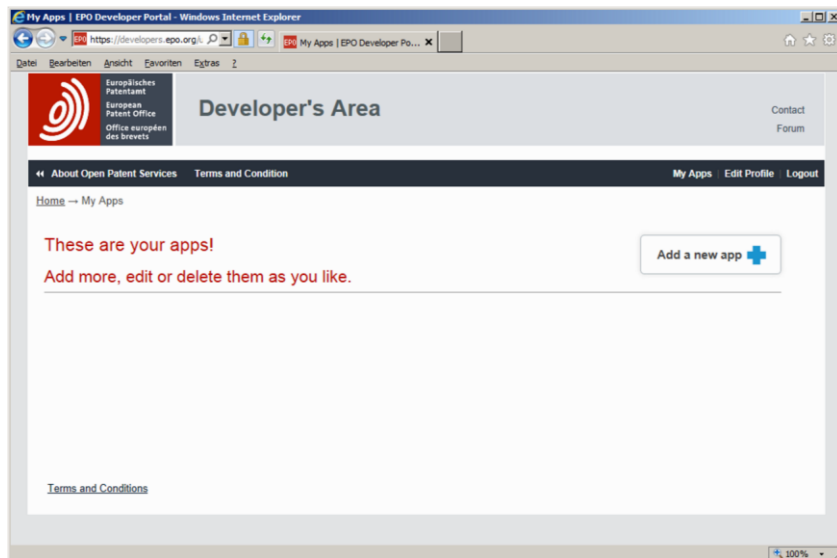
My Apps | EPO Developer Portal - Windows Internet Explorer

https://developers.epo.org/...

My Apps | EPO Developer Po...

Datei Bearbeiten Ansicht Favoriten Extras ?

Europäisches Patentamt
European Patent Office
Office européen des brevets

Developer's Area

Contact
Forum

About Open Patent Services Terms and Condition

My Apps | Edit Profile | Logout

Home → My Apps

These are your apps!

Add more, edit or delete them as you like.

Add a new app

Terms and Conditions

100%